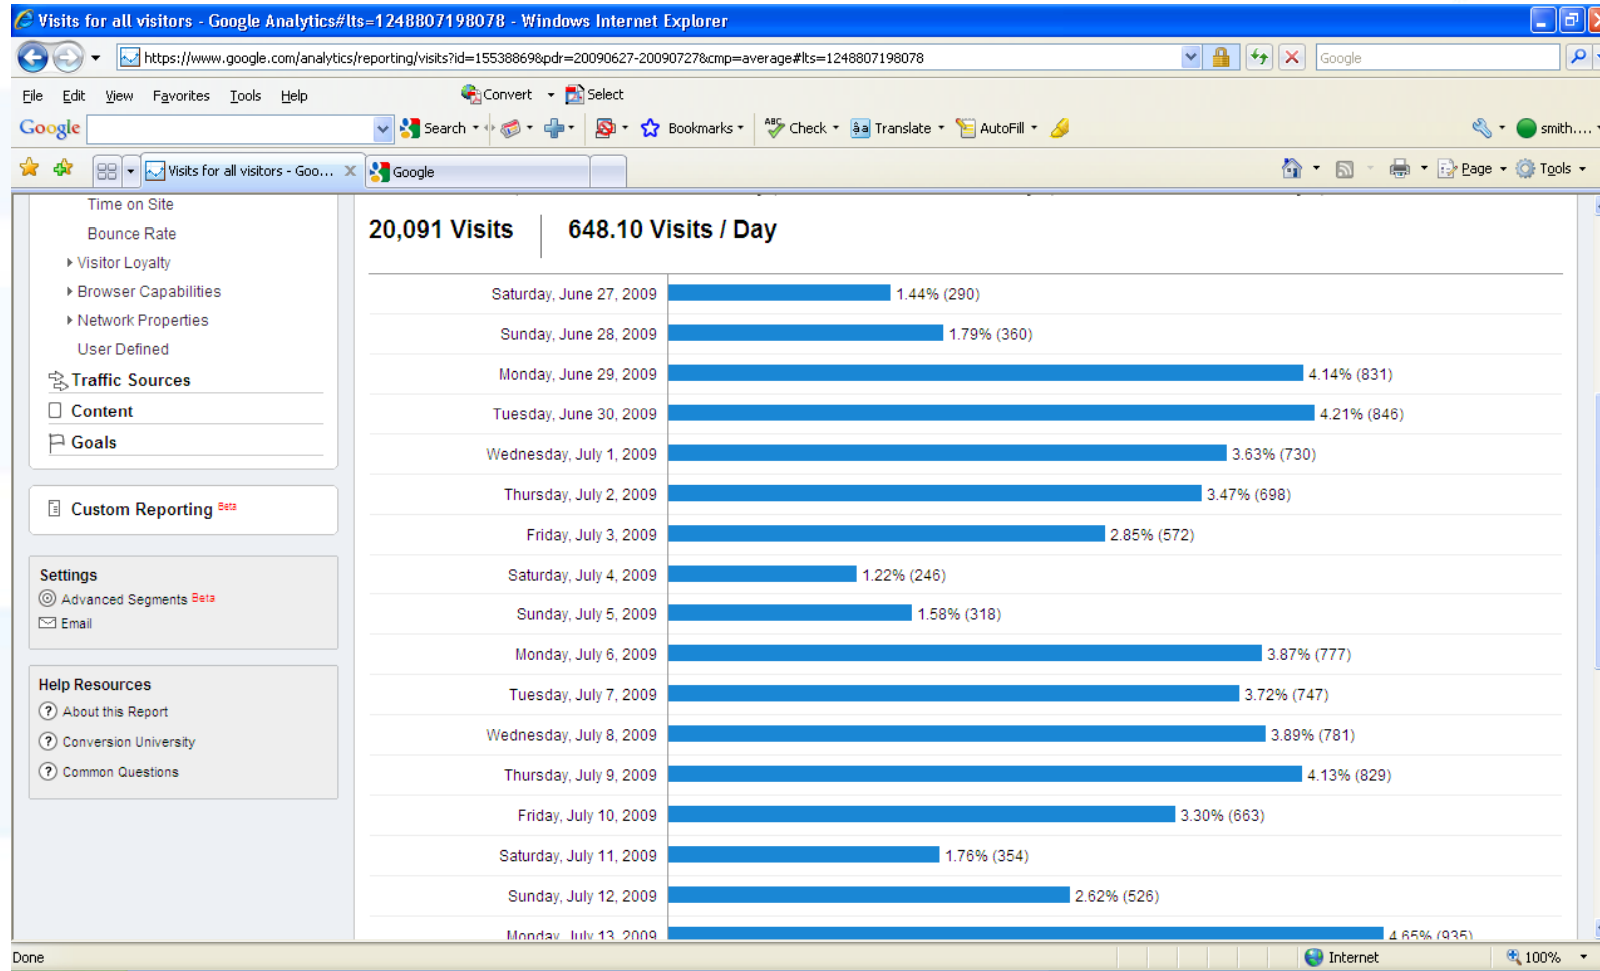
Visits for all visitors - Google Analytics#lts=1248807198078 - Windows Internet Explorer

https://www.google.com/analytics/reporting/visits?id=15538869&pdr=20090627-20090727&cmp=average#lts=1248807198078

Google

File Edit View Favorites Tools Help

Convert Select

Google Search Bookmarks Check Translate AutoFill smith....

Visits for all visitors - Goo... Google

Page Tools

Time on Site
Bounce Rate
Visitor Loyalty
Browser Capabilities
Network Properties
User Defined
Traffic Sources
Content
Goals

Custom Reporting Beta

Settings
Advanced Segments Beta
Email

Help Resources
About this Report
Conversion University
Common Questions

20,091 Visits | 648.10 Visits / Day

| | |
|---|---|
| Saturday, June 27, 2009 | 1.44% (290) |
| Sunday, June 28, 2009 | 1.79% (360) |
| Monday, June 29, 2009 | 4.14% (831) |
| Tuesday, June 30, 2009 | 4.21% (846) |
| Wednesday, July 1, 2009 | 3.63% (730) |
| Thursday, July 2, 2009 | 3.47% (698) |
| Friday, July 3, 2009 | 2.85% (572) |
| Saturday, July 4, 2009 | 1.22% (246) |
| Sunday, July 5, 2009 | 1.58% (318) |
| Monday, July 6, 2009 | 3.87% (777) |
| Tuesday, July 7, 2009 | 3.72% (747) |
| Wednesday, July 8, 2009 | 3.89% (781) |
| Thursday, July 9, 2009 | 4.13% (829) |
| Friday, July 10, 2009 | 3.30% (663) |
| Saturday, July 11, 2009 | 1.76% (354) |
| Sunday, July 12, 2009 | 2.62% (526) |
| Monday, July 13, 2009 | 4.65% (935) |

Done | Internet | 100%